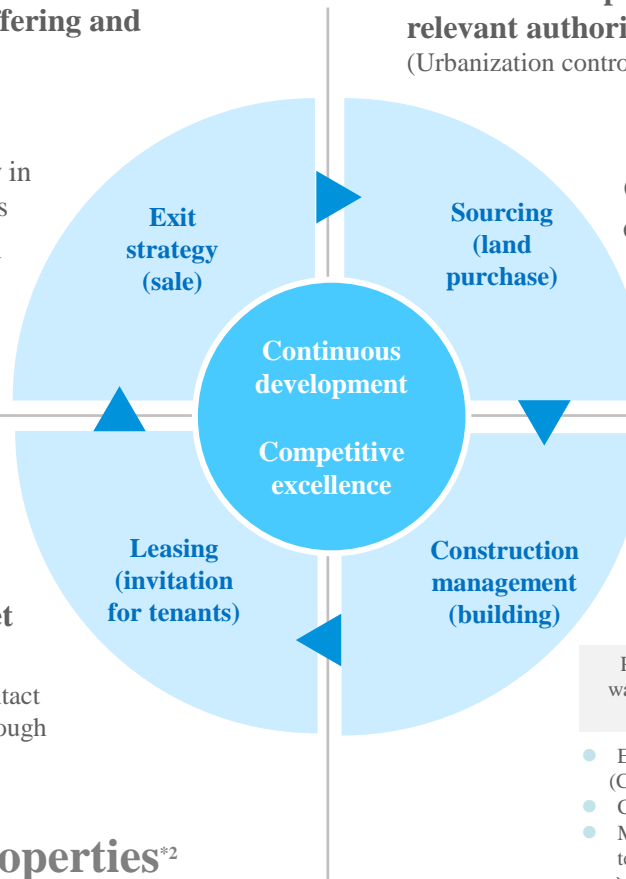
fering and

relevant authori

(Urbanization contro

in

s

Exit strategy (sale)

Sourcing (land purchase)

Continuous development

Competitive excellence

Leasing (invitation for tenants)

Construction management (building)

et

tact

ough

operties*2

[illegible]

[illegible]

E

(C

C

M

t

F

wa